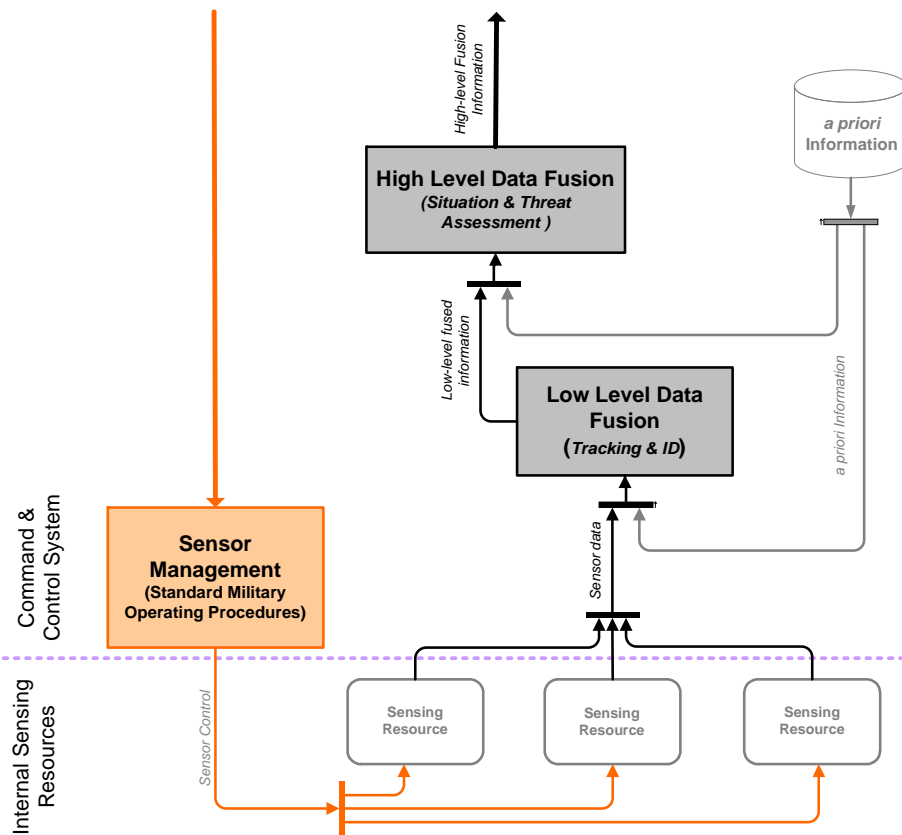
High-level Fusion Information

a priori Information

High Level Data Fusion
(Situation & Threat Assessment )

Low-level fused information

a priori Information

Low Level Data Fusion
(Tracking & ID)

Sensor data

Command & Control System

Sensor Management
(Standard Military Operating Procedures)

Internal Sensing Resources

Sensor Control

Sensing Resource

Sensing Resource

Sensing Resource